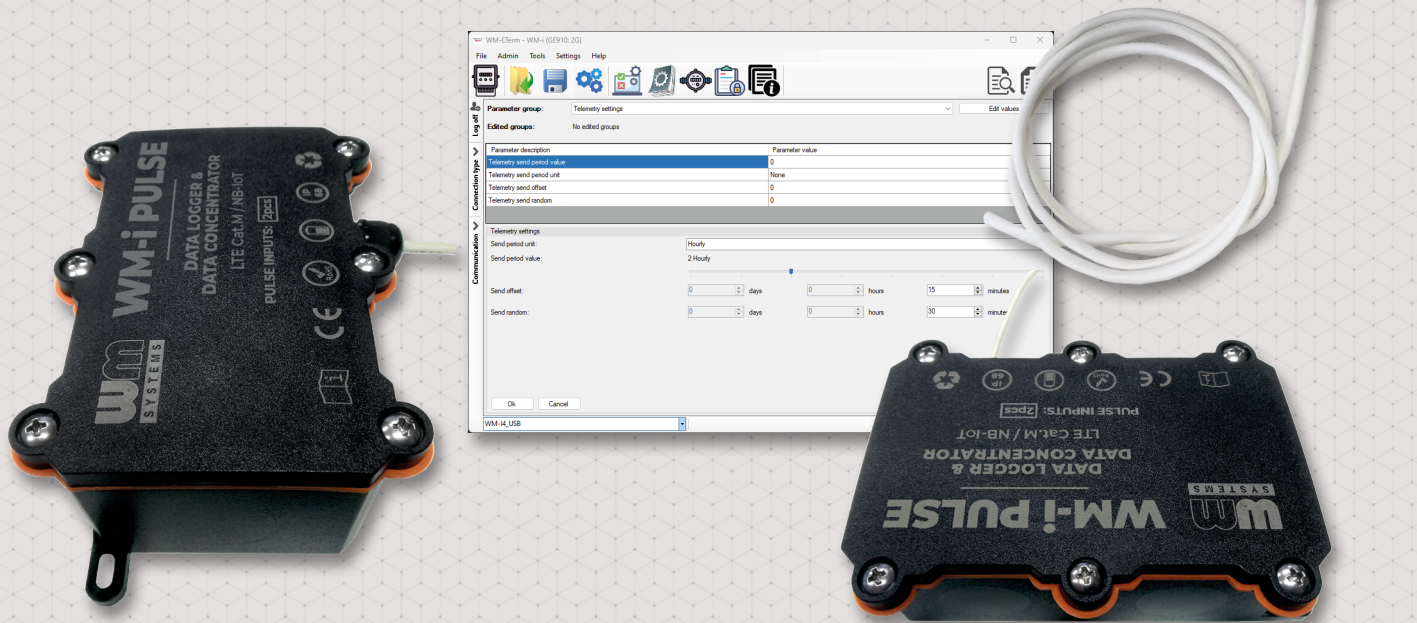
WM-i PULSE
DATA LOGGER &
DATA CONCENTRATOR
LTE Cat.M / NB-IoT
PULSE INPUTS: 2pcs
CE
wm SYSTEMS

WM-ETerm - WM-i (GE910: 2G)
File Admin Tools Settings Help
Log off
Connection type
Communication
Parameter group: Telemetry settings
Edit values
Edited groups: No edited groups

| Parameter description | Parameter value |
|---|---|
| Telemetry send period value | 0 |
| Telemetry send period unit | None |
| Telemetry send offset | 0 |
| Telemetry send random | 0 |

Telemetry settings
Send period unit: Hourly
Send period value: 2 Hourly
Send offset: 0 days 0 hours 15 minutes
Send random: 0 days 0 hours 30 minutes
Ok Cancel
WM-I4_USB

WM-i PULSE
DATA LOGGER &
DATA CONCENTRATOR
LTE Cat.M / NB-IoT
PULSE INPUTS: 2pcs
CE
wm SYSTEMS